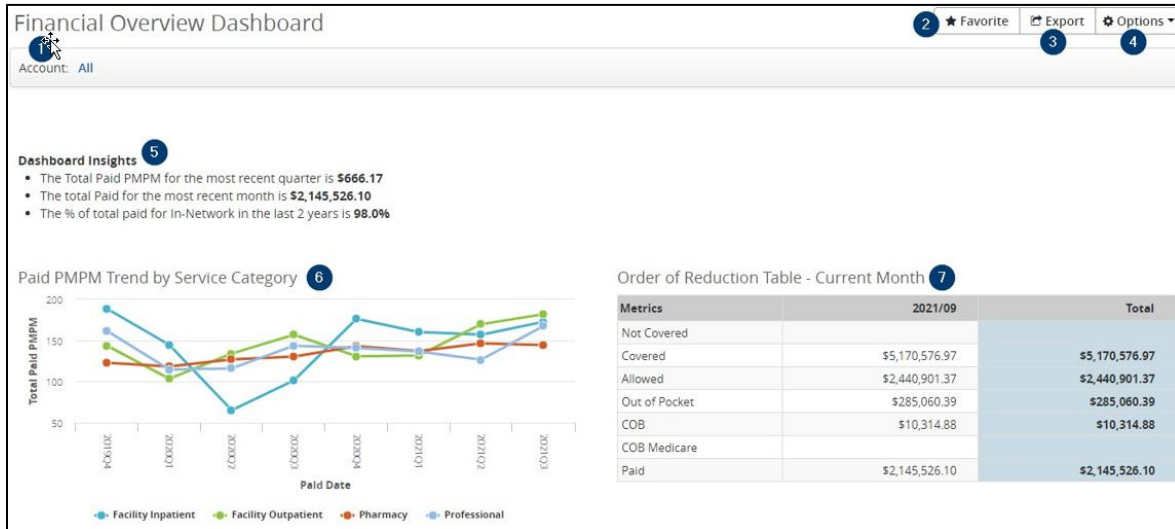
Financial Overview Dashboard

1

2 ★ Favorite

Export 3

Options 4

Account: All

Dashboard Insights 5

- The Total Paid PMPM for the most recent quarter is **$666.17**
- The total Paid for the most recent month is **$2,145,526.10**
- The % of total paid for In-Network in the last 2 years is **98.0%**

Paid PMPM Trend by Service Category 6

200
150
100
50

Total Paid PMPM

2019Q4
2020Q1
2020Q2
2020Q3
2020Q4
2021Q1
2021Q2
2021Q3

Paid Date

Facility Inpatient
Facility Outpatient
Pharmacy
Professional

Order of Reduction Table - Current Month 7

| Metrics | 2021/09 | Total |
|---|---|---|
| Not Covered | | |
| Covered | $5,170,576.97 | $5,170,576.97 |
| Allowed | $2,440,901.37 | $2,440,901.37 |
| Out of Pocket | $285,060.39 | $285,060.39 |
| COB | $10,314.88 | $10,314.88 |
| COB Medicare | | |
| Paid | $2,145,526.10 | $2,145,526.10 |